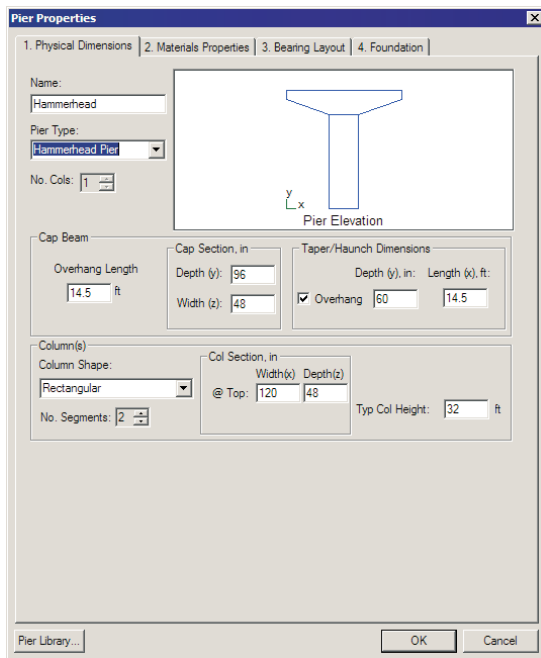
Pier Properties

1. Physical Dimensions | 2. Materials Properties | 3. Bearing Layout | 4. Foundation

Name:
Hammerhead

Pier Type:
Hammerhead Pier

No. Cols: 1

y
x
Pier Elevation

Cap Beam
Overhang Length
14.5 ft

Cap Section, in
Depth (y): 96
Width (z): 48

Taper/Haunch Dimensions
Depth (y), in: Length (x), ft:
Overhang 60 14.5

Column(s)
Column Shape:
Rectangular
No. Segments: 2

Col Section, in
Width(x) Depth(z)
@ Top: 120 48

Typ Col Height: 32 ft

Pier Library...
OK
Cancel